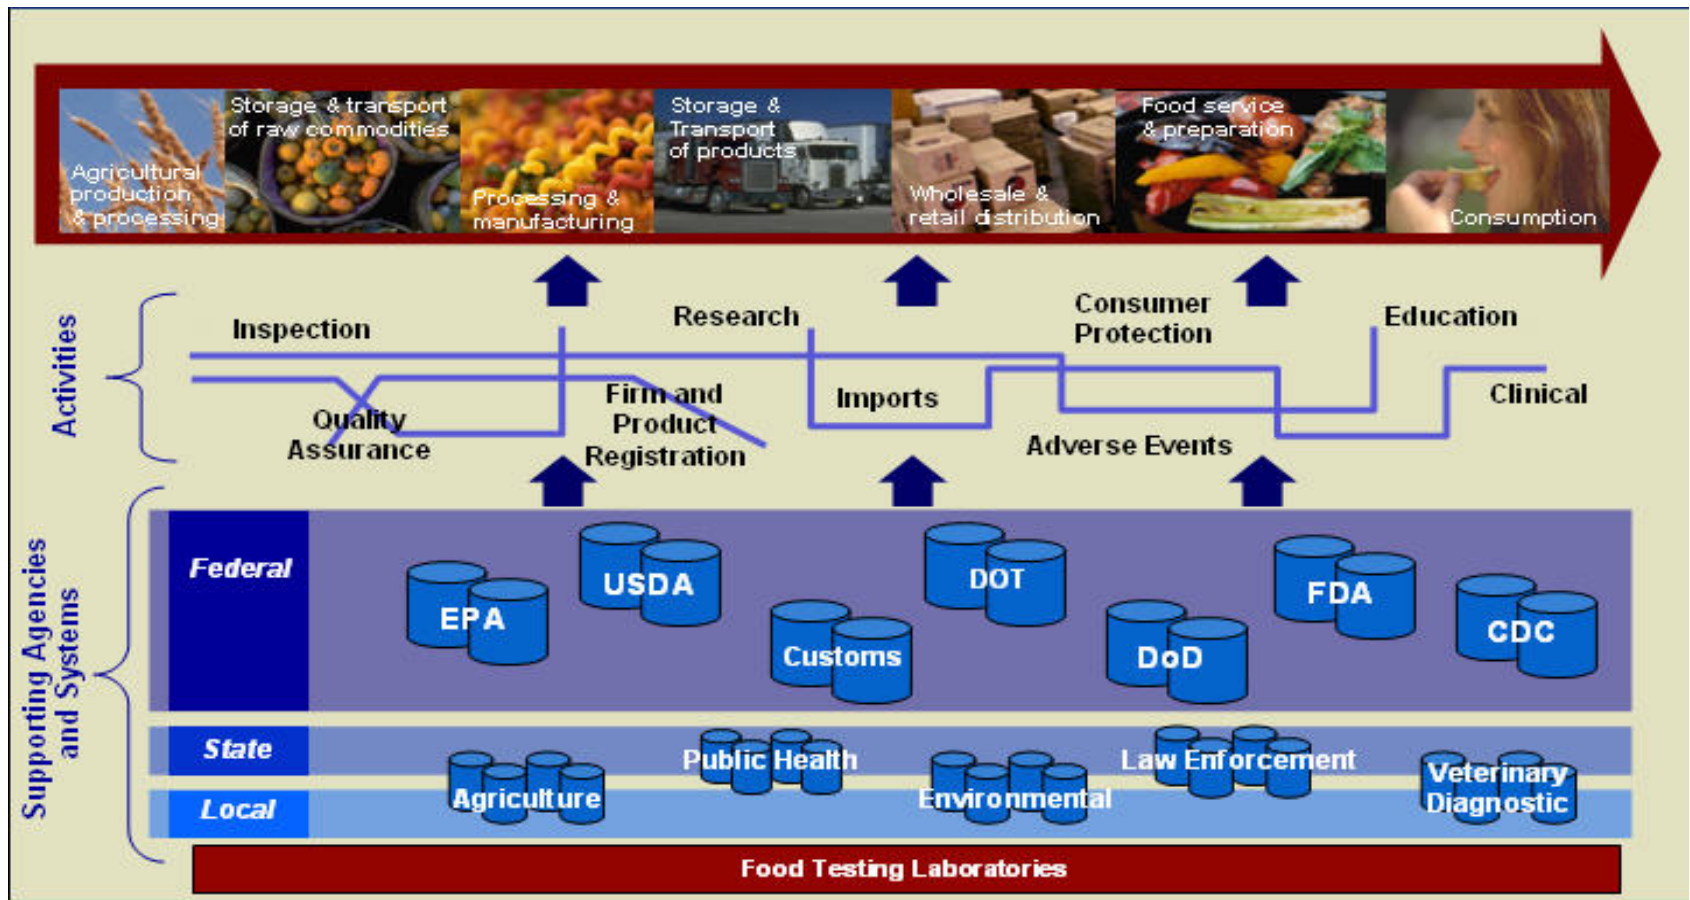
Agricultural production & processing

Storage & transport of raw commodities

Processing & manufacturing

Storage & Transport of products

Wholesale & retail distribution

Food service & preparation

Consumption

Activities

Inspection

Research

Consumer Protection

Education

Quality Assurance

Firm and Product Registration

Imports

Adverse Events

Clinical

Supporting Agencies and Systems

Federal

EPA

USDA

Customs

DOT

DoD

FDA

CDC

State

Local

Agriculture

Public Health

Environmental

Law Enforcement

Veterinary Diagnostic

Food Testing Laboratories